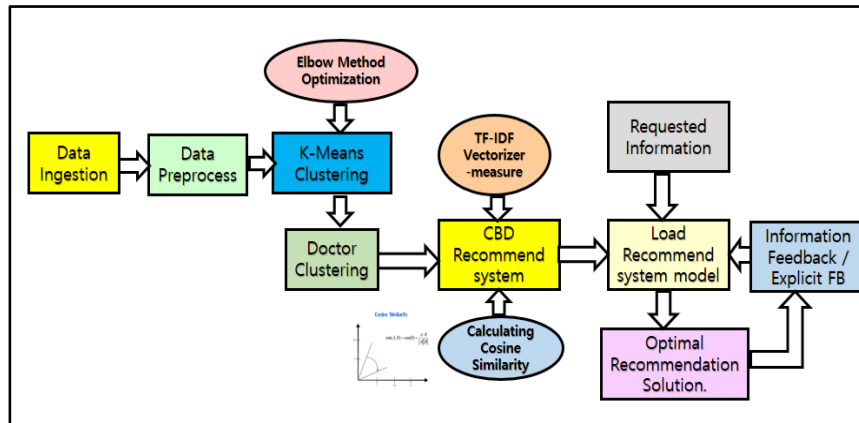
Elbow Method Optimization

Data Ingestion

Data Preprocess

K-Means Clustering

TF-IDF Vectorizer -measure

Requested Information

Doctor Clustering

CBD Recommend system

Load Recommend system model

Information Feedback / Explicit FB

Cosine Similarity

$\cos(A,B) = \cos(\theta) = \frac{A \cdot B}{\|A\|\|B\|}$

Calculating Cosine Similarity

Optimal Recommendation Solution.